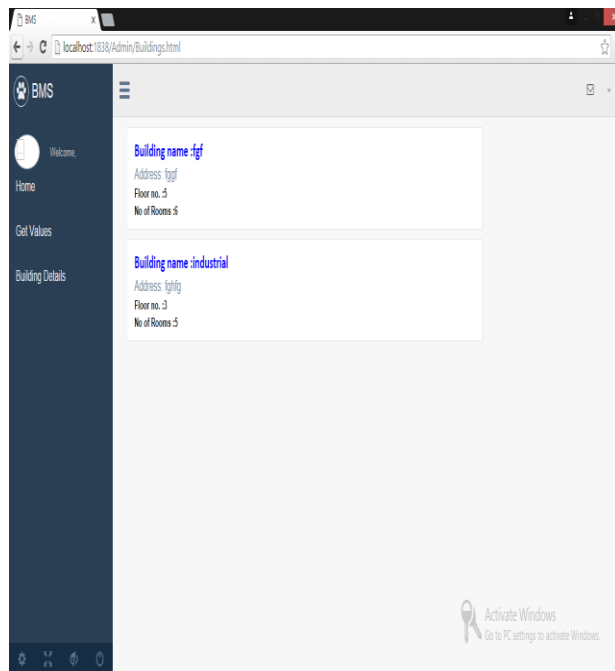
BMS
localhost:1838/Admin/Buildings.html

BMS

Welcome,

Home

Get Values

Building Details

Building name :fgf
Address: fggf
Floor no. :5
No of Rooms :6

Building name :industrial
Address: fghfg
Floor no. :3
No of Rooms :5

Activate Windows
Go to PC settings to activate Windows.